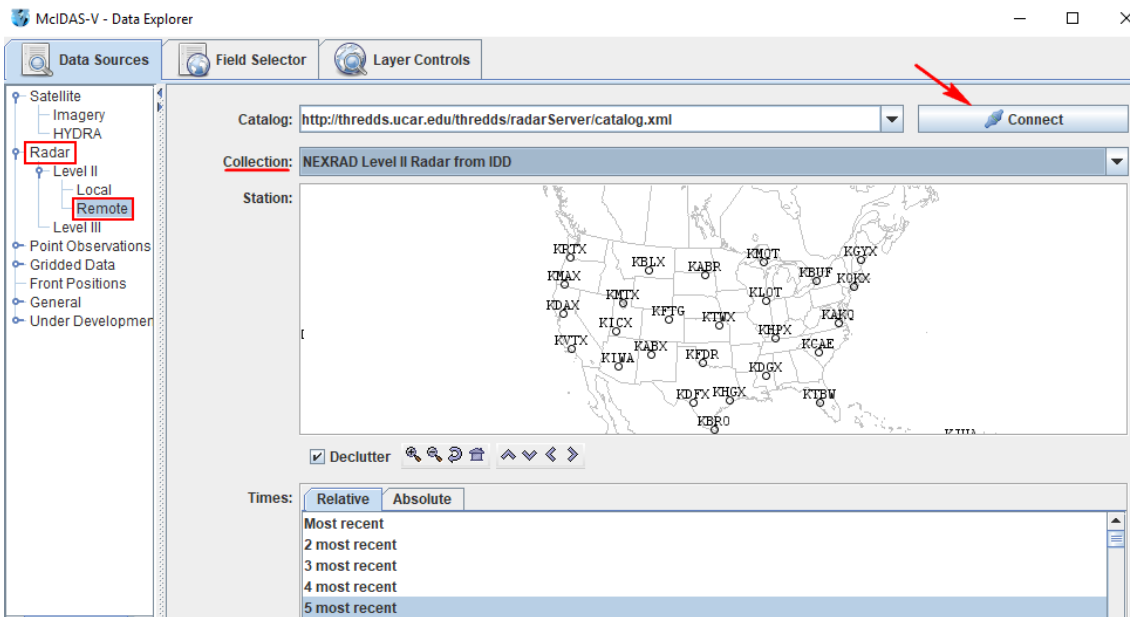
McIDAS-V - Data Explorer

Data Sources
Field Selector
Layer Controls

Satellite
Imagery
HYDRA
Radar
Level II
Local
Remote
Level III
Point Observations
Gridded Data
Front Positions
General
Under Developmen

Catalog: http://thredds.ucar.edu/thredds/radarServer/catalog.xml
Connect
Collection: NEXRAD Level II Radar from IDD
Station:

KRTX
KBLX
KABR
KMQT
KGYX
KMAX
KBUF
KOKX
KMTX
KLOT
KDAX
KFTG
KAKQ
KICX
KTWX
KHPX
KVTX
KABX
KCAE
KIWA
KFDR
KDGX
KDFX
KHGX
KTBW
KBRO
KJUA

Declutter

Times:
Relative
Absolute
Most recent
2 most recent
3 most recent
4 most recent
5 most recent